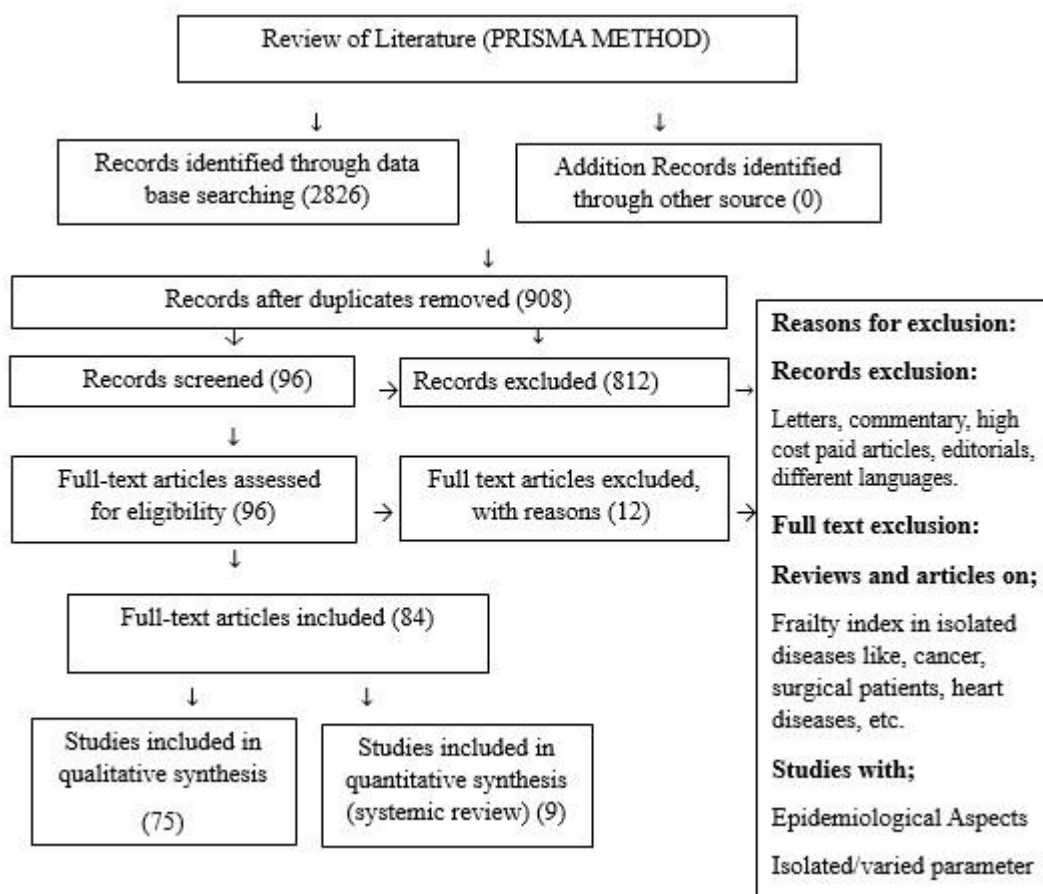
Review of Literature (PRISMA METHOD)

↓

↓

Records identified through data base searching (2826)

Addition Records identified through other source (0)

↓

Records after duplicates removed (908)

↓

↓

Records screened (96)

→

Records excluded (812)

→

↓

Full-text articles assessed for eligibility (96)

→

Full text articles excluded, with reasons (12)

→

↓

Full-text articles included (84)

↓

↓

Studies included in qualitative synthesis (75)

Studies included in quantitative synthesis (systemic review) (9)

**Reasons for exclusion:**

**Records exclusion:**

Letters, commentary, high cost paid articles, editorials, different languages.

**Full text exclusion:**

**Reviews and articles on;**

Frailty index in isolated diseases like, cancer, surgical patients, heart diseases, etc.

**Studies with;**

Epidemiological Aspects

Isolated/varied parameter